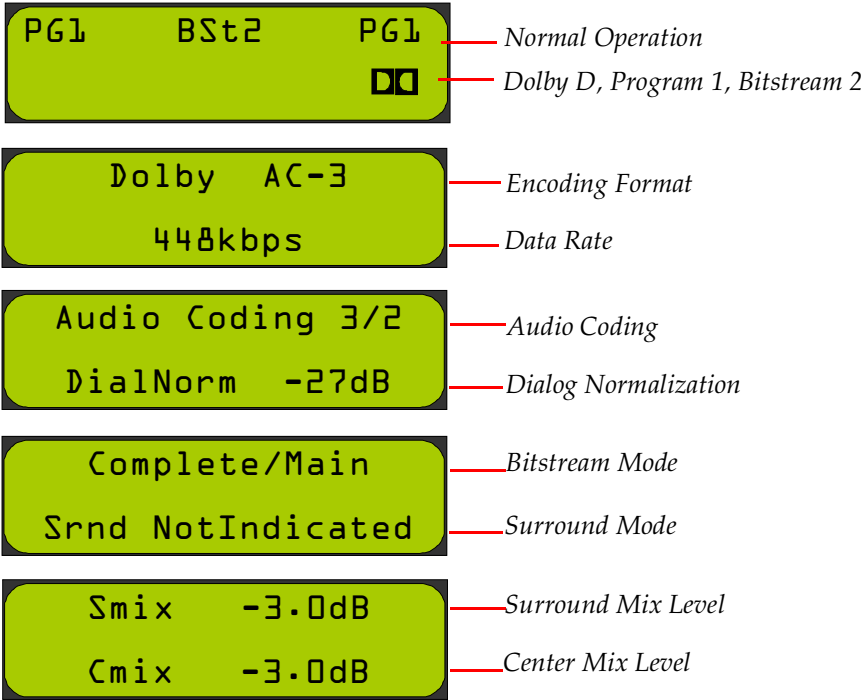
PG1 BSt2 PG1
Normal Operation
Dolby D, Program 1, Bitstream 2

Dolby AC-3
Encoding Format
448kbps
Data Rate

Audio Coding 3/2
Audio Coding
DialNorm -27dB
Dialog Normalization

Complete/Main
Bitstream Mode
Srnd NotIndicated
Surround Mode

Smix -3.0dB
Surround Mix Level
Cmix -3.0dB
Center Mix Level